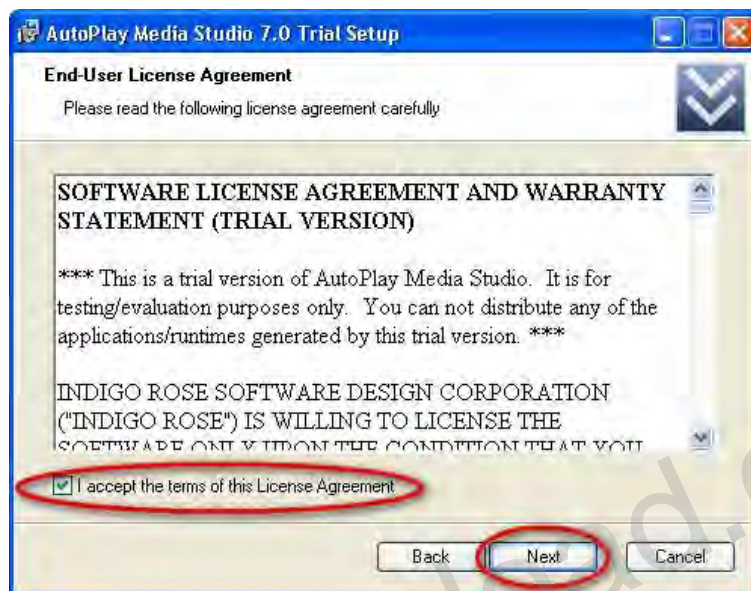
AutoPlay Media Studio 7.0 Trial Setup

End-User License Agreement

Please read the following license agreement carefully

SOFTWARE LICENSE AGREEMENT AND WARRANTY STATEMENT (TRIAL VERSION)

*** This is a trial version of AutoPlay Media Studio. It is for testing/evaluation purposes only. You can not distribute any of the applications/runtimes generated by this trial version. ***

INDIGO ROSE SOFTWARE DESIGN CORPORATION ("INDIGO ROSE") IS WILLING TO LICENSE THE SOFTWARE ONLY UPON THE CONDITION THAT YOU

I accept the terms of this License Agreement

Back Next Cancel